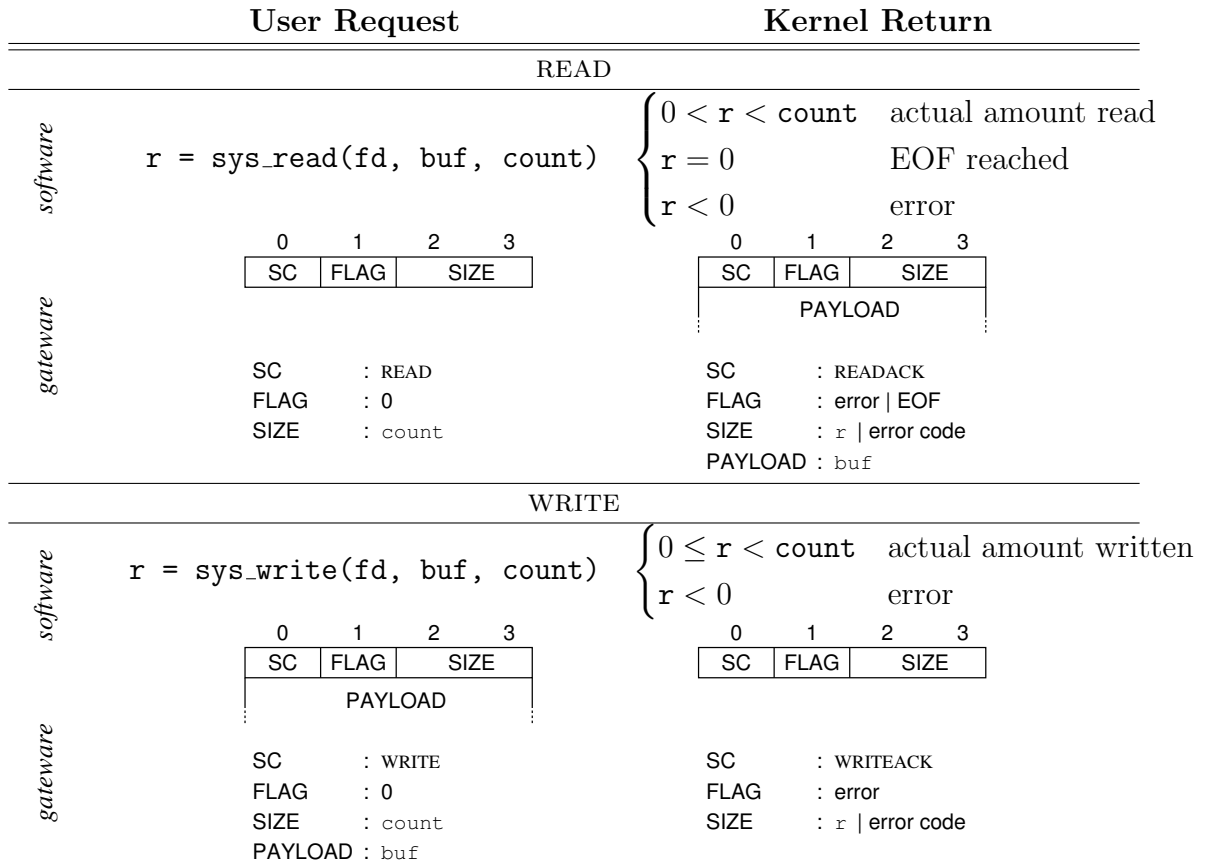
User Request | Kernel Return

READ

software

r = sys_read(fd, buf, count)

$\begin{cases} 0 < r < count & \text{actual amount read} \\ r = 0 & \text{EOF reached} \\ r < 0 & \text{error} \end{cases}$

gateware

| 0 | 1 | 2 | 3 |
|---|---|---|---|
| SC | FLAG | SIZE | |

SC : READ
FLAG : 0
SIZE : count

| 0 | 1 | 2 | 3 |
|---|---|---|---|
| SC | FLAG | SIZE | |
| PAYLOAD | | | |

SC : READACK
FLAG : error | EOF
SIZE : r | error code
PAYLOAD : buf

WRITE

software

r = sys_write(fd, buf, count)

$\begin{cases} 0 \leq r < count & \text{actual amount written} \\ r < 0 & \text{error} \end{cases}$

gateware

| 0 | 1 | 2 | 3 |
|---|---|---|---|
| SC | FLAG | SIZE | |
| PAYLOAD | | | |

SC : WRITE
FLAG : 0
SIZE : count
PAYLOAD : buf

| 0 | 1 | 2 | 3 |
|---|---|---|---|
| SC | FLAG | SIZE | |

SC : WRITEACK
FLAG : error
SIZE : r | error code